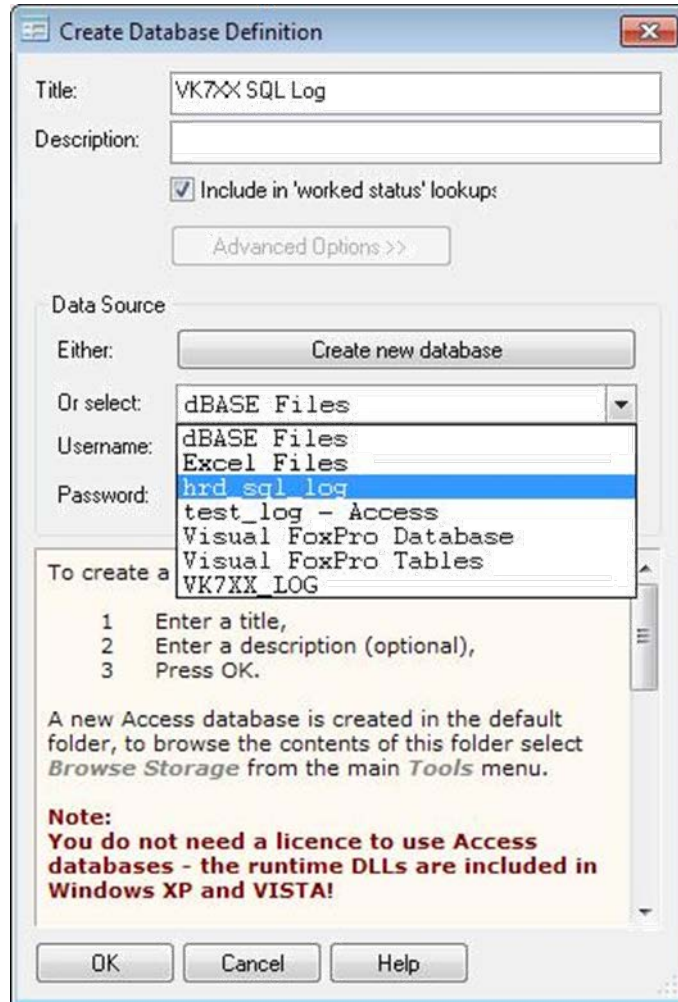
Create Database Definition

Title: VK7XX SQL Log

Description:

Include in 'worked status' lookups

Advanced Options >>

Data Source

Either: Create new database

Or select: dBASE Files

Username:

Password:

dBASE Files
Excel Files
hrd_sql_log
test_log - Access
Visual FoxPro Database
Visual FoxPro Tables
VK7XX_LOG

To create a

1 Enter a title,
2 Enter a description (optional),
3 Press OK.

A new Access database is created in the default folder, to browse the contents of this folder select *Browse Storage* from the main *Tools* menu.

**Note:**
**You do not need a licence to use Access databases - the runtime DLLs are included in Windows XP and VISTA!**

OK Cancel Help